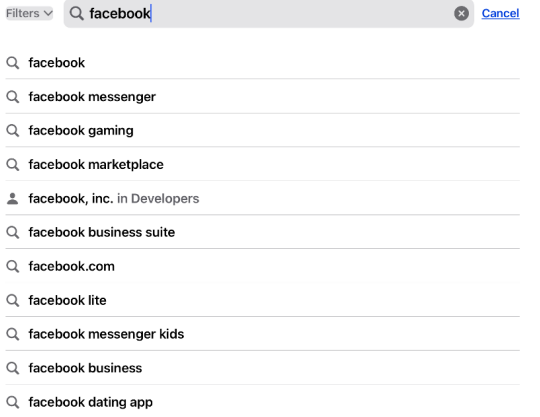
Filters facebook Cancel

facebook

facebook messenger

facebook gaming

facebook marketplace

facebook, inc. in Developers

facebook business suite

facebook.com

facebook lite

facebook messenger kids

facebook business

facebook dating app